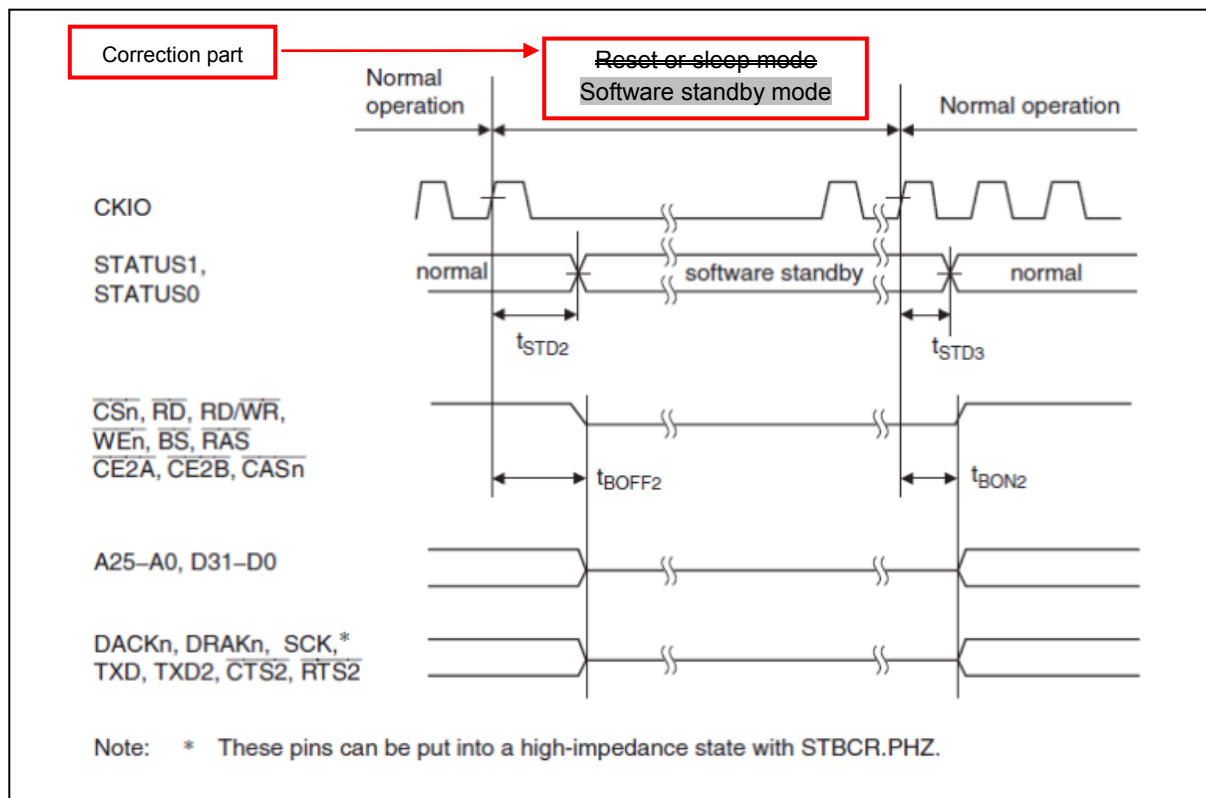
Correction part

~~Reset or sleep mode~~
Software standby mode

Normal operation

Normal operation

CKIO

STATUS1, STATUS0

normal

software standby

normal

$t_{STD2}$

$t_{STD3}$

$\overline{CSn}$, $\overline{RD}$, RD/$\overline{WR}$, $\overline{WEn}$, $\overline{BS}$, $\overline{RAS}$ $\overline{CE2A}$, $\overline{CE2B}$, $\overline{CASn}$

$t_{BOFF2}$

$t_{BON2}$

A25–A0, D31–D0

DACKn, DRAKn, SCK,* TXD, TXD2, $\overline{CTS2}$, $\overline{RTS2}$

Note: * These pins can be put into a high-impedance state with STBCR.PHZ.